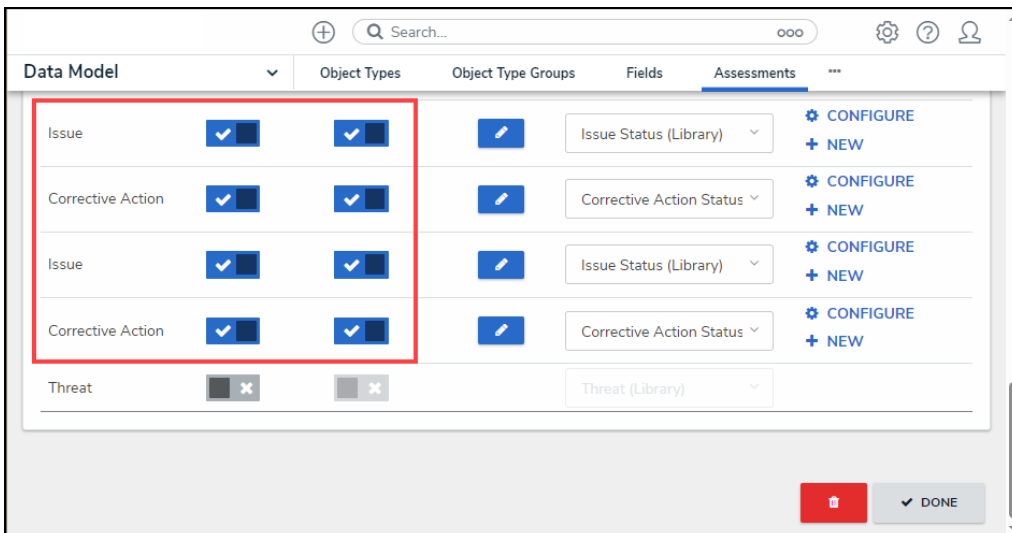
Search...

Data Model

Object Types

Object Type Groups

Fields

Assessments

...

Issue

Issue Status (Library)

CONFIGURE

NEW

Corrective Action

Corrective Action Status

CONFIGURE

NEW

Issue

Issue Status (Library)

CONFIGURE

NEW

Corrective Action

Corrective Action Status

CONFIGURE

NEW

Threat

Threat (Library)

DONE